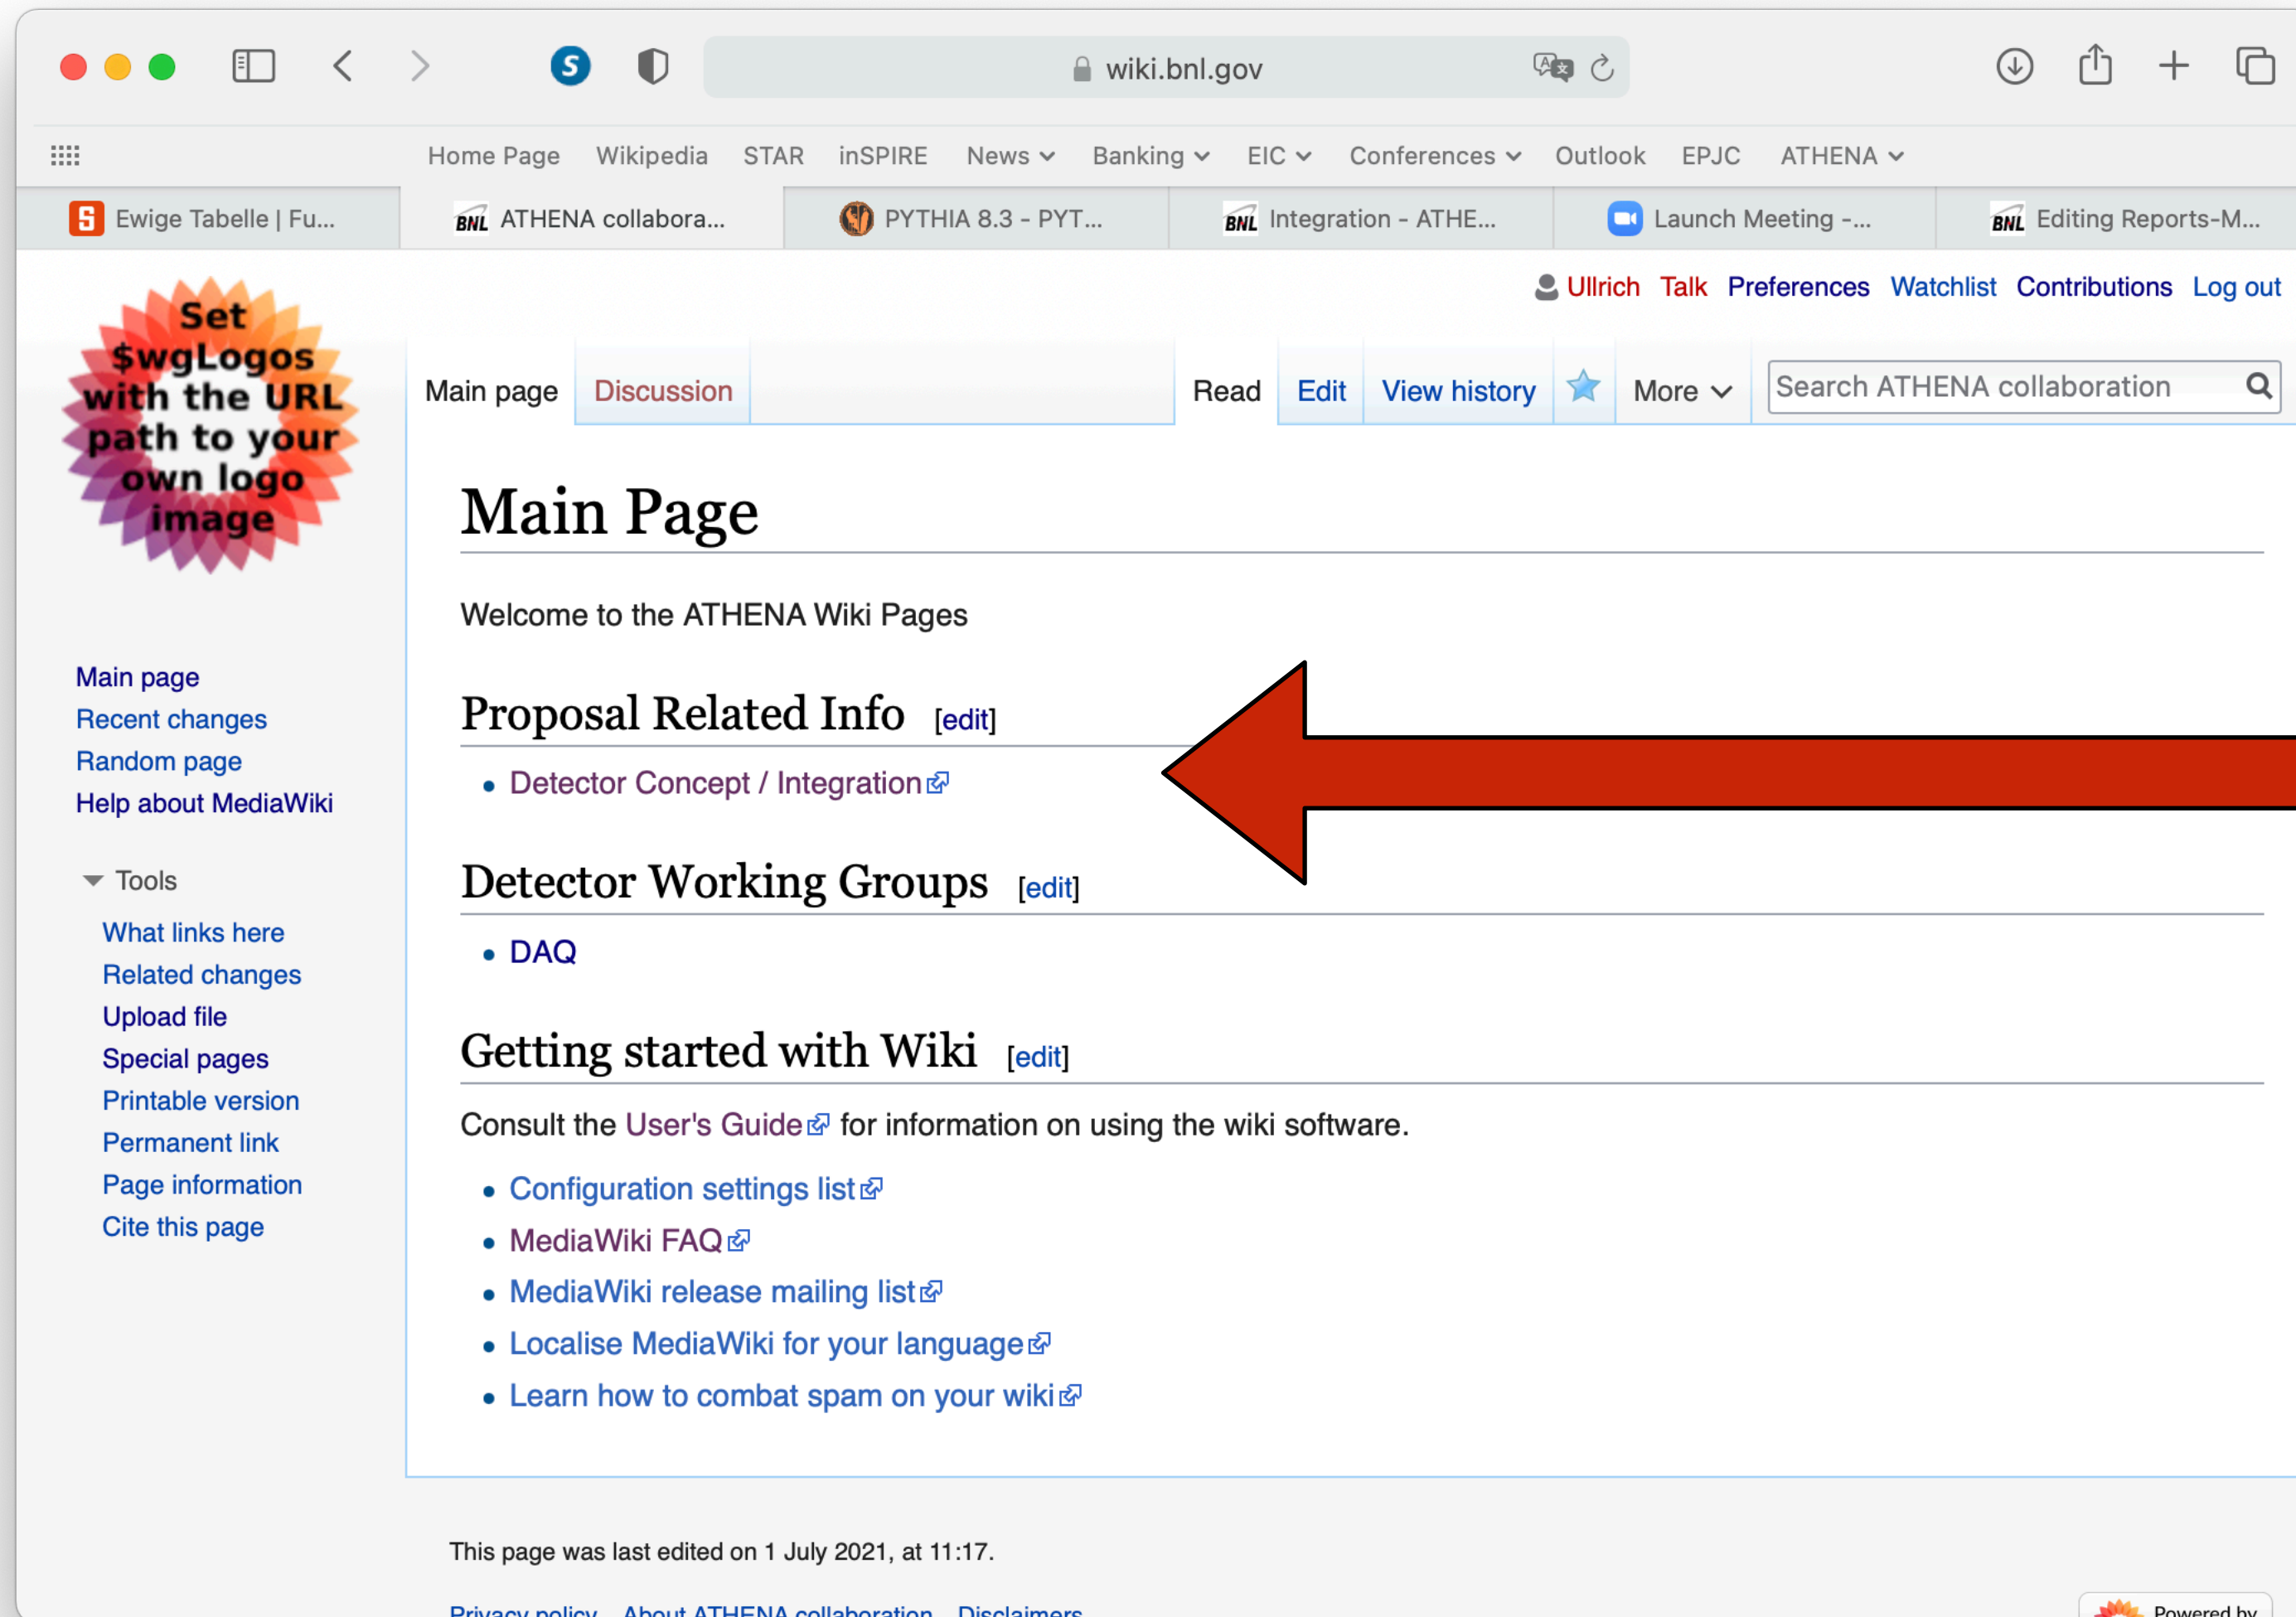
wiki.bnl.gov

Home Page Wikipedia STAR inSPIRE News Banking EIC Conferences Outlook EPJC ATHENA

Ewige Tabelle | Fu... ATHENA collabora... PYTHIA 8.3 - PYT... Integration - ATHE... Launch Meeting -... Editing Reports-M...

Ullrich Talk Preferences Watchlist Contributions Log out

Set $wgLogos with the URL path to your own logo image

Main page Discussion Read Edit View history More

Search ATHENA collaboration

Main page
Recent changes
Random page
Help about MediaWiki

Tools
What links here
Related changes
Upload file
Special pages
Printable version
Permanent link
Page information
Cite this page

Main Page

Welcome to the ATHENA Wiki Pages

Proposal Related Info [edit]

- Detector Concept / Integration

Detector Working Groups [edit]

- DAQ

Getting started with Wiki [edit]

Consult the User's Guide for information on using the wiki software.

- Configuration settings list
- MediaWiki FAQ
- MediaWiki release mailing list
- Localise MediaWiki for your language
- Learn how to combat spam on your wiki

This page was last edited on 1 July 2021, at 11:17.

Privacy policy About ATHENA collaboration Disclaimers

Powered by